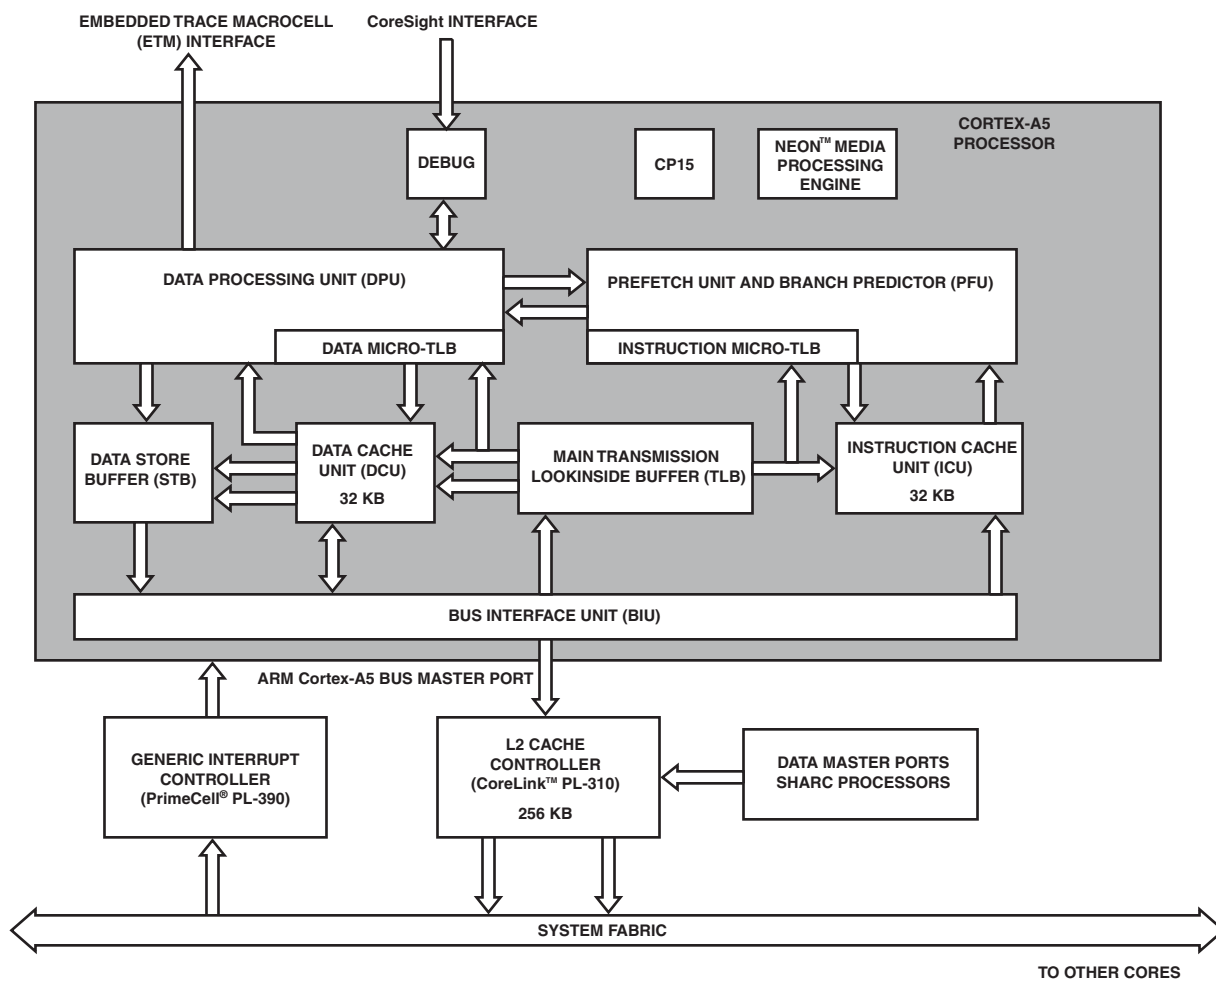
EMBEDDED TRACE MACROCELL (ETM) INTERFACE

CoreSight INTERFACE

DEBUG

CP15

NEON™ MEDIA PROCESSING ENGINE

CORTEX-A5 PROCESSOR

DATA PROCESSING UNIT (DPU)

DATA MICRO-TLB

PREFETCH UNIT AND BRANCH PREDICTOR (PFU)

INSTRUCTION MICRO-TLB

DATA STORE BUFFER (STB)

DATA CACHE UNIT (DCU)
32 KB

MAIN TRANSMISSION LOOKINSIDE BUFFER (TLB)

INSTRUCTION CACHE UNIT (ICU)
32 KB

BUS INTERFACE UNIT (BIU)

ARM Cortex-A5 BUS MASTER PORT

GENERIC INTERRUPT CONTROLLER (PrimeCell® PL-390)

L2 CACHE CONTROLLER (CoreLink™ PL-310)
256 KB

DATA MASTER PORTS SHARC PROCESSORS

SYSTEM FABRIC

TO OTHER CORES